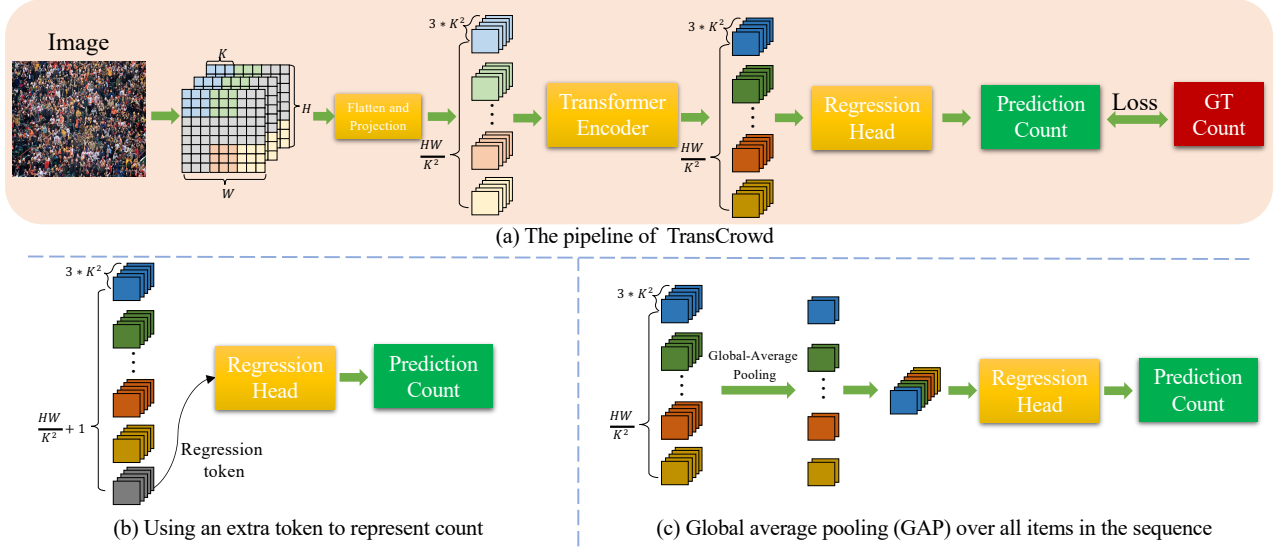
Image

$K$

$H$

$W$

Flatten and Projection

$3 * K^2$

$\frac{HW}{K^2}$

Transformer Encoder

$3 * K^2$

$\frac{HW}{K^2}$

Regression Head

Prediction Count

Loss

GT Count

(a) The pipeline of TransCrowd

$3 * K^2$

$\frac{HW}{K^2} + 1$

Regression Head

Prediction Count

Regression token

(b) Using an extra token to represent count

$3 * K^2$

$\frac{HW}{K^2}$

Global-Average Pooling

Regression Head

Prediction Count

(c) Global average pooling (GAP) over all items in the sequence